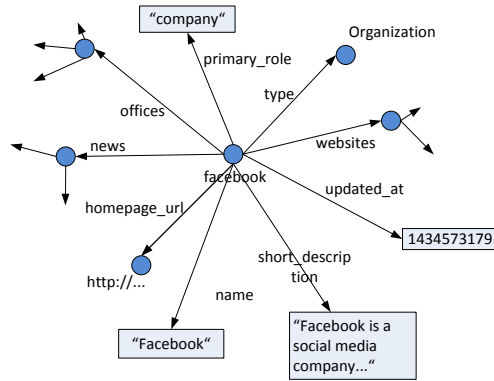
"company"

Organization

primary_role

offices

type

news

websites

facebook

updated_at

homepage_url

1434573179

short_description

http://...

name

"Facebook"

"Facebook is a social media company..."